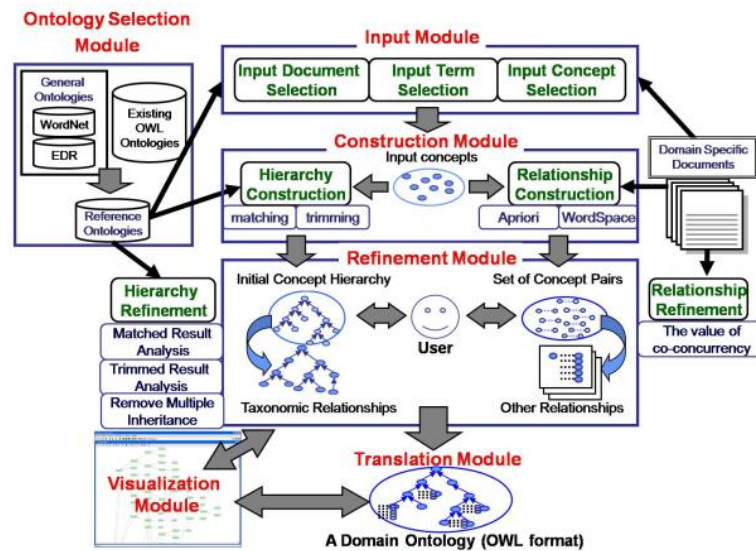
Ontology Selection Module

General Ontologies

WordNet

EDR

Existing OWL Ontologies

Reference Ontologies

Input Module

Input Document Selection

Input Term Selection

Input Concept Selection

Construction Module

Input concepts

Hierarchy Construction

matching

trimming

Relationship Construction

Apriori

WordSpace

Domain Specific Documents

Refinement Module

Initial Concept Hierarchy

Set of Concept Pairs

User

Taxonomic Relationships

Other Relationships

Hierarchy Refinement

Matched Result Analysis

Trimmed Result Analysis

Remove Multiple Inheritance

Relationship Refinement

The value of co-concurrency

Translation Module

Visualization Module

A Domain Ontology (OWL format)